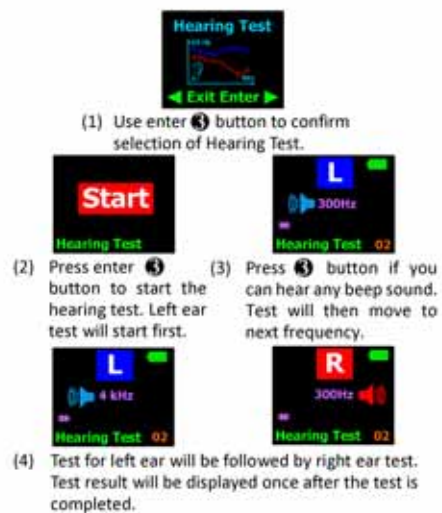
Hearing Test

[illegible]

Exit Enter

(1) Use enter ❸ button to confirm selection of Hearing Test.

Start

Hearing Test

L

300Hz

Hearing Test 02

(2) Press enter ❸ button to start the hearing test. Left ear test will start first.

(3) Press ❸ button if you can hear any beep sound. Test will then move to next frequency.

L

4 kHz

Hearing Test 02

R

300Hz

Hearing Test 02

(4) Test for left ear will be followed by right ear test. Test result will be displayed once after the test is completed.